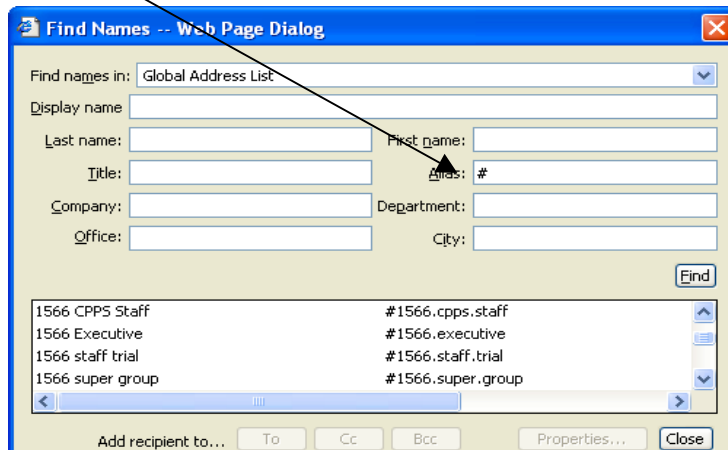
Find Names -- Web Page Dialog

Find names in: Global Address List

Display name

Last name:

First name:

Title:

Alias: #

Company:

Department:

Office:

City:

Find

| | |
|---|---|
| 1566 CPPS Staff | #1566.cpps.staff |
| 1566 Executive | #1566.executive |
| 1566 staff trial | #1566.staff.trial |
| 1566 super group | #1566.super.group |

Add recipient to... To Cc Bcc Properties... Close